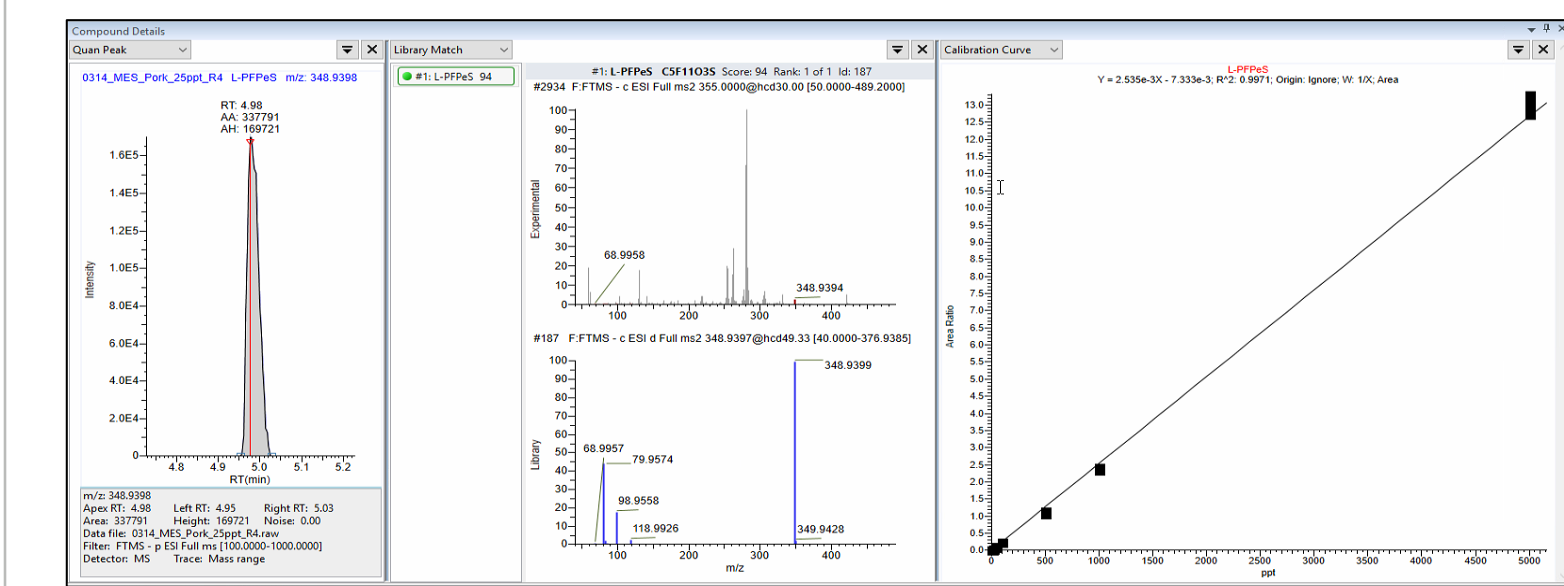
Compound Details

Quan Peak

0314_MES_Pork_25ppt_R4 L-PFPeS m/z: 348.9398

RT: 4.98
AA: 337791
AH: 169721

1.6E5
1.4E5
1.2E5
1.0E5
8.0E4
6.0E4
4.0E4
2.0E4
0
Intensity
4.8 4.9 5.0 5.1 5.2
RT(min)

m/z: 348.9398
Apex RT: 4.98 Left RT: 4.95 Right RT: 5.03
Area: 337791 Height: 169721 Noise: 0.00
Data file: 0314_MES_Pork_25ppt_R4.raw
Filter: FTMS - p ESI Full ms [100.0000-1000.0000]
Detector: MS Trace: Mass range

Library Match

#1: L-PFPeS 94

#1: L-PFPeS C5F11O3S Score: 94 Rank: 1 of 1 Id: 187
#2934 F:FTMS - c ESI Full ms2 355.0000@hcd30.00 [50.0000-489.2000]

100
90
80
70
60
50
40
30
20
10
0
Experimental
68.9958
348.9394
100 200 300 400

#187 F:FTMS - c ESI d Full ms2 348.9397@hcd49.33 [40.0000-376.9385]

100
90
80
70
60
50
40
30
20
10
0
Library
68.9957
79.9574
98.9558
118.9926
348.9399
349.9428
100 200 300 400
m/z

Calibration Curve

L-PFPeS
Y = 2.535e-3X - 7.333e-3; R^2: 0.9971; Origin: Ignore; W: 1/X; Area

13.0
12.5
12.0
11.5
11.0
10.5
10.0
9.5
9.0
8.5
8.0
7.5
7.0
6.5
6.0
5.5
5.0
4.5
4.0
3.5
3.0
2.5
2.0
1.5
1.0
0.5
0.0
Area Ratio
0 500 1000 1500 2000 2500 3000 3500 4000 4500 5000
ppt